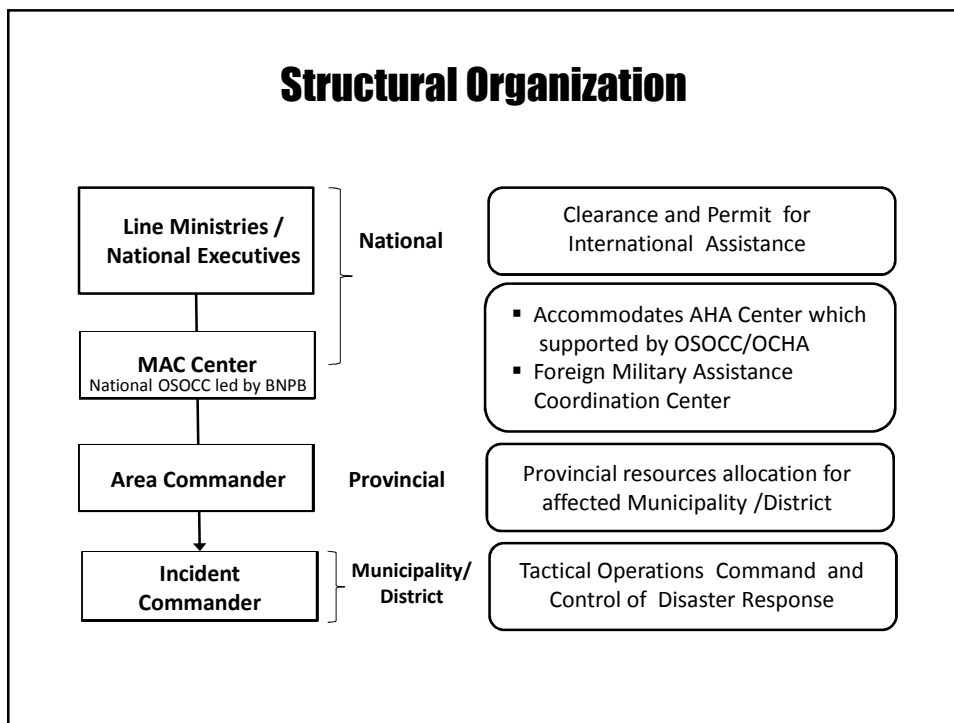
Structural Organization

Line Ministries / National Executives

National

Clearance and Permit for International Assistance

MAC Center
National OSOCC led by BNPB

▪ Accommodates AHA Center which supported by OSOCC/OCHA
▪ Foreign Military Assistance Coordination Center

Area Commander

Provincial

Provincial resources allocation for affected Municipality /District

Incident Commander

Municipality/ District

Tactical Operations Command and Control of Disaster Response